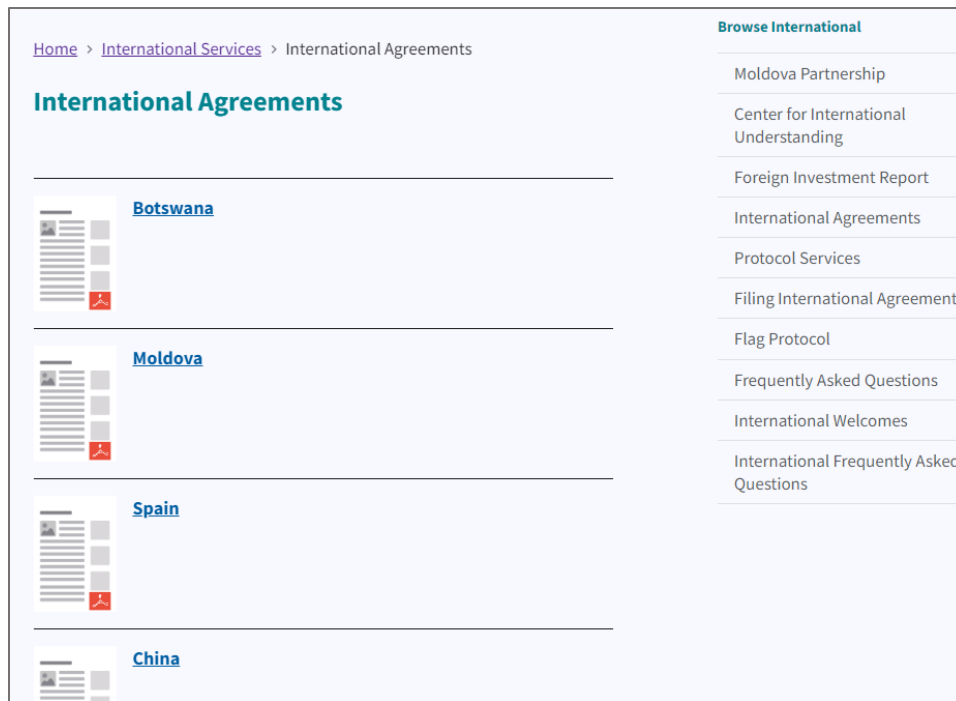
Home > International Services > International Agreements

International Agreements

Botswana

Moldova

Spain

China

Browse International

Moldova Partnership

Center for International Understanding

Foreign Investment Report

International Agreements

Protocol Services

Filing International Agreement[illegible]

Flag Protocol

Frequently Asked Questions

International Welcomes

International Frequently Aske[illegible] Questions